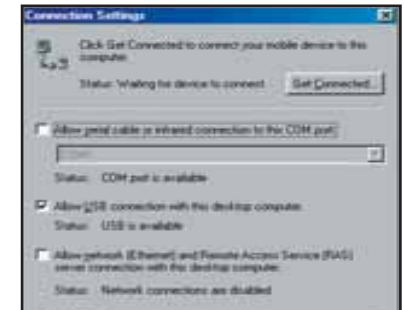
Connection Settings

Click Get Connected to connect your mobile device to this computer.

Status: Waiting for device to connect

Get Connected...

Allow serial cable or infrared connection to this COM port:

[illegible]

Status: COM port is available

Allow USB connection with this desktop computer.

Status: USB is available

Allow network (Ethernet) and Remote Access Service (RAS) server connection with this desktop computer.

Status: Network connections are disabled